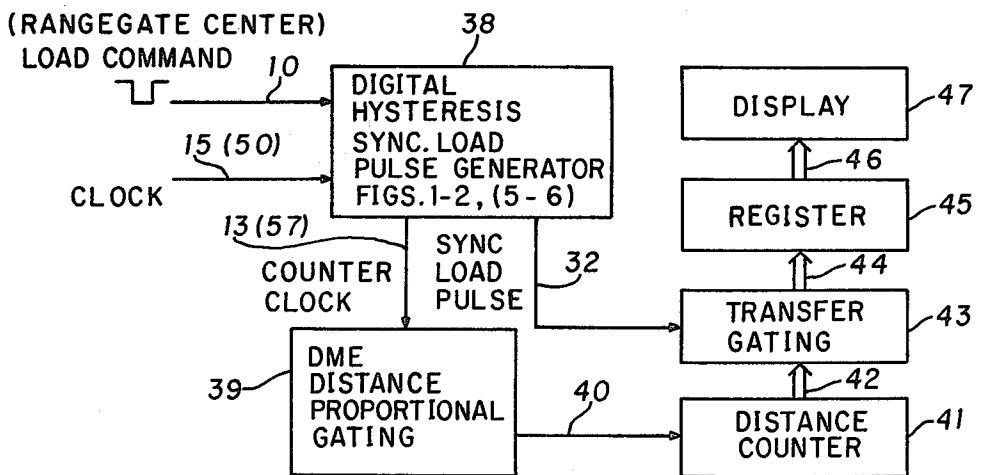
(RANGEGATE CENTER)
LOAD COMMAND

38

10

DIGITAL HYSTERESIS SYNC. LOAD PULSE GENERATOR FIGS. 1-2, (5-6)

15 (50)

CLOCK

13 (57)

COUNTER CLOCK

SYNC LOAD PULSE

32

DISPLAY

47

46

REGISTER

45

44

TRANSFER GATING

43

42

39

DME DISTANCE PROPORTIONAL GATING

40

DISTANCE COUNTER

41